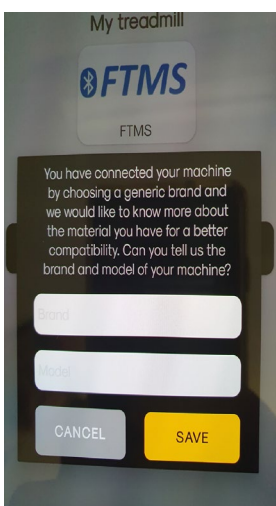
My treadmill

FTMS

FTMS

You have connected your machine by choosing a generic brand and we would like to know more about the material you have for a better compatibility. Can you tell us the brand and model of your machine?

Brand

Model

CANCEL

SAVE